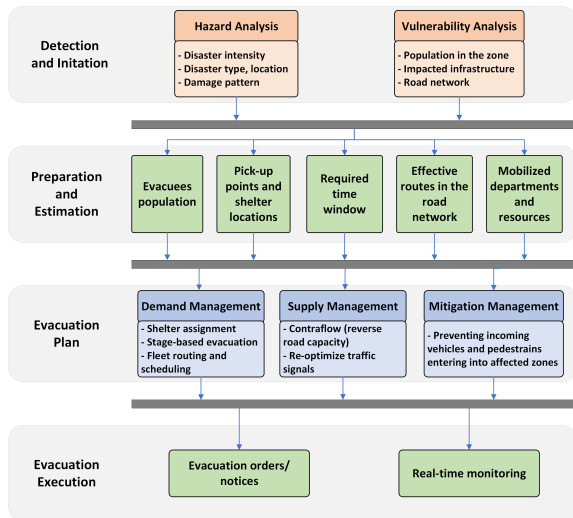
Detection and Initation

Hazard Analysis

- Disaster intensity
- Disaster type, location
- Damage pattern

Vulnerability Analysis

- Population in the zone
- Impacted infrastructure
- Road network

Preparation and Estimation

Evacuees population

Pick-up points and shelter locations

Required time window

Effective routes in the road network

Mobilized departments and resources

Evacuation Plan

Demand Management

- Shelter assignment
- Stage-based evacuation
- Fleet routing and scheduling

Supply Management

- Contraflow (reverse road capacity)
- Re-optimize traffic signals

Mitigation Management

- Preventing incoming vehicles and pedestrains entering into affected zones

Evacuation Execution

Evacuation orders/ notices

Real-time monitoring